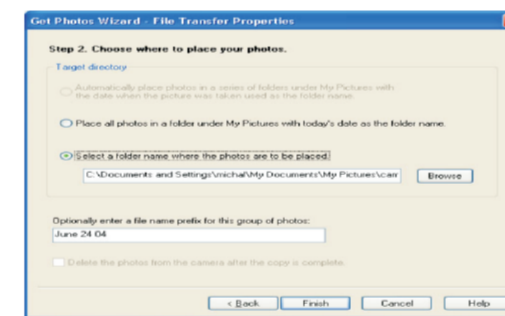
Get Photos Wizard - File Transfer Properties

Step 2. Choose where to place your photos.

Target directory

Automatically place photos in a series of folders under My Pictures with the date when the picture was taken used as the folder name.

Place all photos in a folder under My Pictures with today's date as the folder name.

Select a folder name where the photos are to be placed.

C:\Documents and Settings\michal\My Documents\My Pictures\cam

Browse

Optionally enter a file name prefix for this group of photos:

June 24 04

Delete the photos from the camera after the copy is complete.

< Back

Finish

Cancel

Help